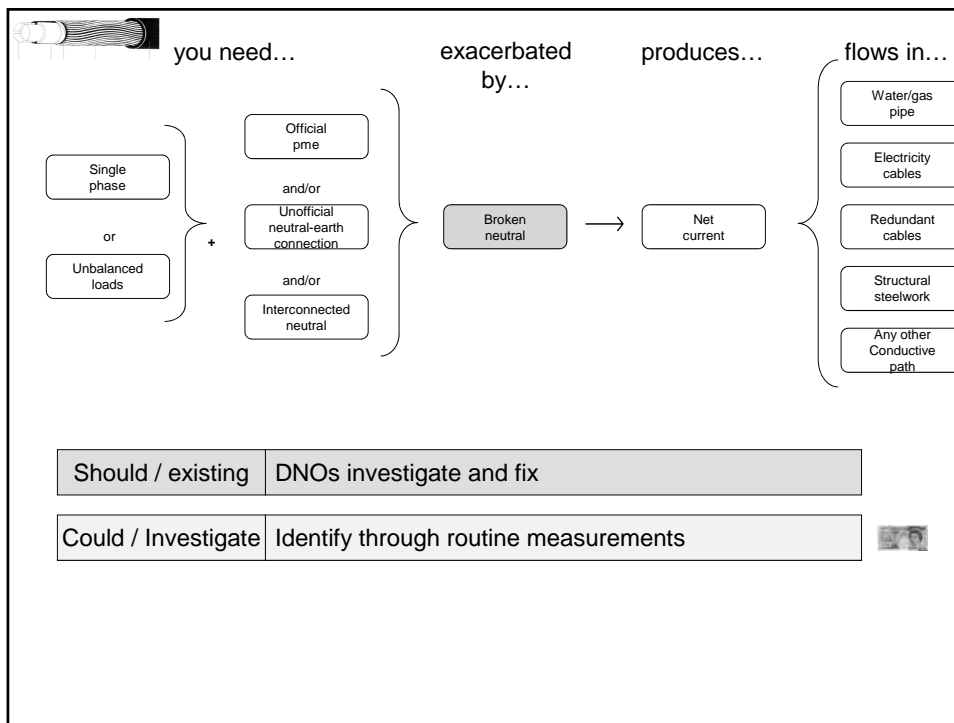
you need…

exacerbated by…

produces…

flows in…

Single phase

or

Unbalanced loads

+

Official pme

and/or

Unofficial neutral-earth connection

and/or

Interconnected neutral

Broken neutral

Net current

Water/gas pipe

Electricity cables

Redundant cables

Structural steelwork

Any other Conductive path

| Should / existing | DNOs investigate and fix |
|---|---|
| Could / Investigate | Identify through routine measurements |